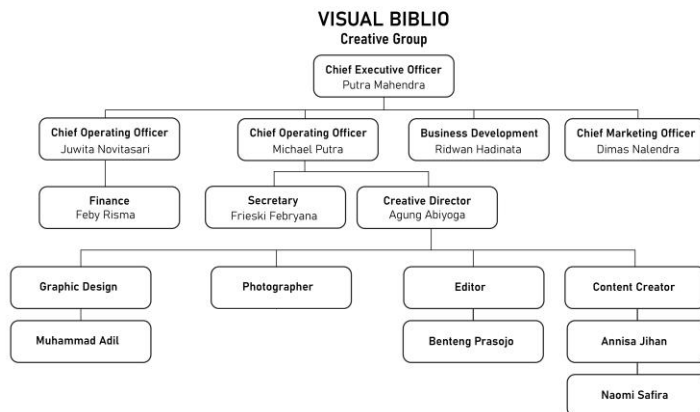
VISUAL BIBLIO
Creative Group

Chief Executive Officer
Putra Mahendra

Chief Operating Officer
Juwita Novitasari

Chief Operating Officer
Michael Putra

Business Development
Ridwan Hadinata

Chief Marketing Officer
Dimas Nalendra

Finance
Feby Risma

Secretary
Frieski Febryana

Creative Director
Agung Abiyoga

Graphic Design

Photographer

Editor

Content Creator

Muhammad Adil

Benteng Prasojo

Annisa Jihan

Naomi Safira